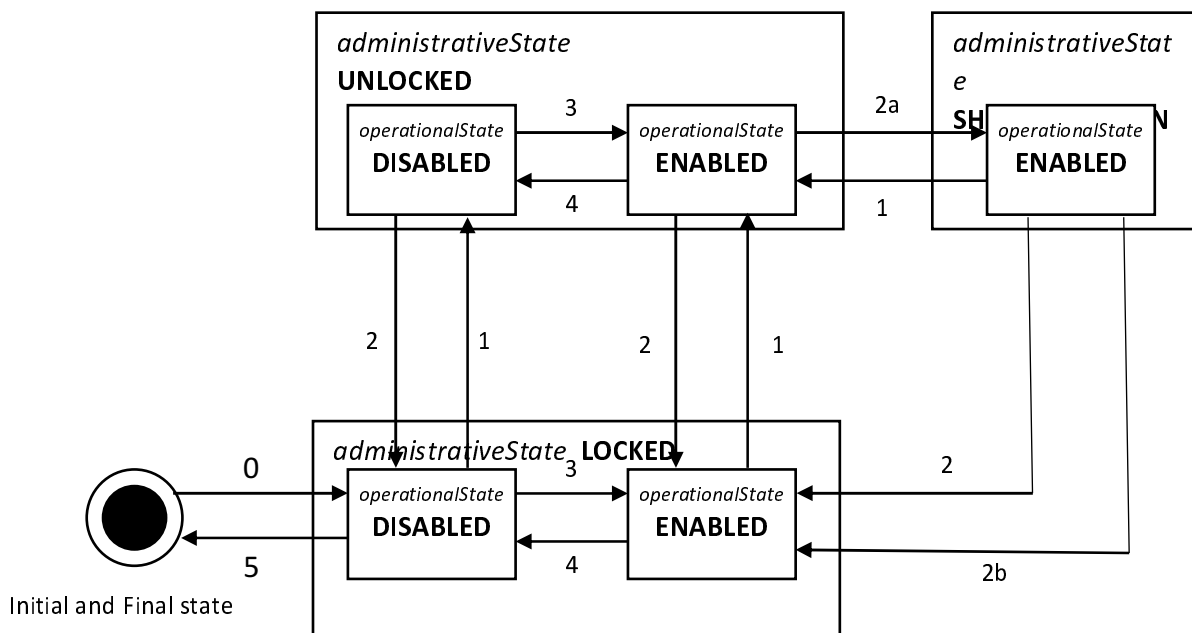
administrativeState
UNLOCKED

operationalState
DISABLED

3

operationalState
ENABLED

4

2a

administrativeStat e
SH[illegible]N

operationalState
ENABLED

1

2

1

2

1

administrativeState LOCKED

0

operationalState
DISABLED

3

operationalState
ENABLED

2

5

4

2b

Initial and Final state